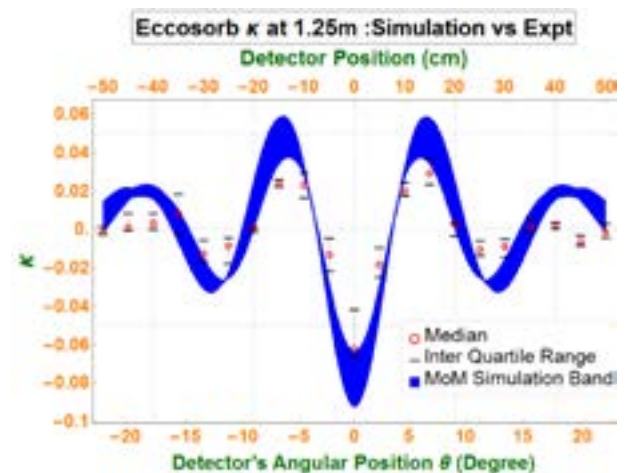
Eccosorb $\kappa$ at 1.25m :Simulation vs Expt

Detector Position (cm)

-50 -40 -30 -20 -10 0 10 20 30 40 50

0.06
0.04
0.02
0.
-0.02
-0.04
-0.06
-0.08
-0.1

$\kappa$

Median
Inter Quartile Range
MoM Simulation Band

-20 -15 -10 -5 0 5 10 15 20

Detector's Angular Position $\theta$ (Degree)